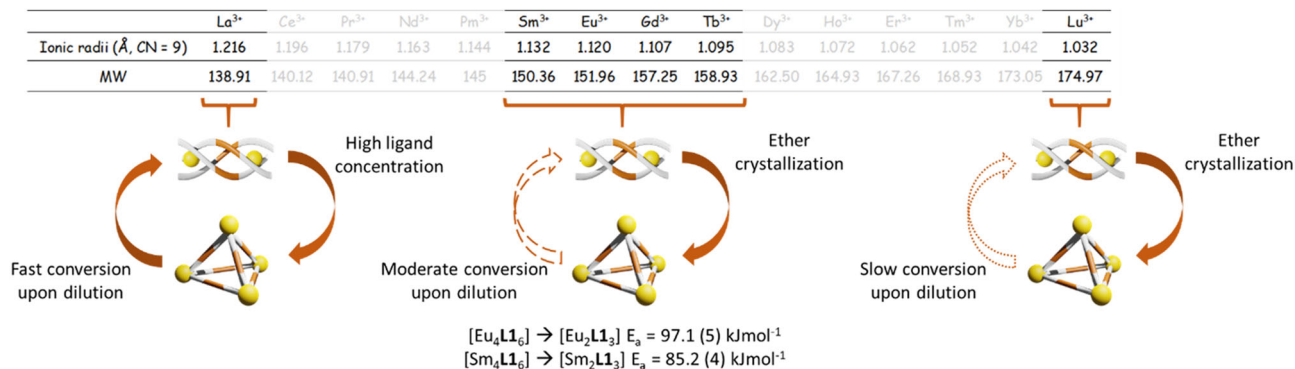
| | La$^{3+}$ | Ce$^{3+}$ | Pr$^{3+}$ | Nd$^{3+}$ | Pm$^{3+}$ | Sm$^{3+}$ | Eu$^{3+}$ | Gd$^{3+}$ | Tb$^{3+}$ | Dy$^{3+}$ | Ho$^{3+}$ | Er$^{3+}$ | Tm$^{3+}$ | Yb$^{3+}$ | Lu$^{3+}$ |
|---|---|---|---|---|---|---|---|---|---|---|---|---|---|---|---|
| Ionic radii (Å, CN = 9) | 1.216 | 1.196 | 1.179 | 1.163 | 1.144 | 1.132 | 1.120 | 1.107 | 1.095 | 1.083 | 1.072 | 1.062 | 1.052 | 1.042 | 1.032 |
| MW | 138.91 | 140.12 | 140.91 | 144.24 | 145 | 150.36 | 151.96 | 157.25 | 158.93 | 162.50 | 164.93 | 167.26 | 168.93 | 173.05 | 174.97 |

High ligand concentration

Fast conversion upon dilution

Ether crystallization

Moderate conversion upon dilution

Ether crystallization

Slow conversion upon dilution

[Eu$_4$**L1**$_6$] → [Eu$_2$**L1**$_3$] E$_a$ = 97.1 (5) kJmol$^{-1}$
[Sm$_4$**L1**$_6$] → [Sm$_2$**L1**$_3$] E$_a$ = 85.2 (4) kJmol$^{-1}$